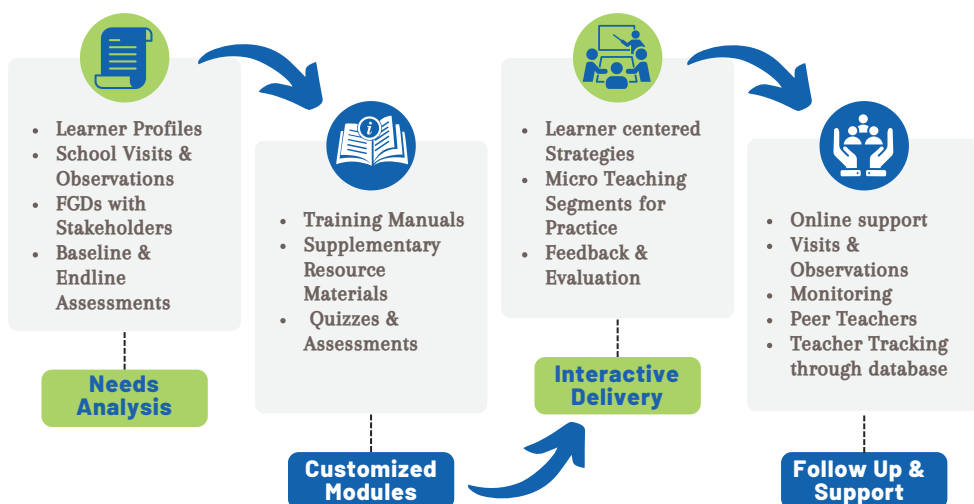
- Learner Profiles
- School Visits & Observations
- FGDs with Stakeholders
- Baseline & Endline Assessments

Needs Analysis

- Training Manuals
- Supplementary Resource Materials
- Quizzes & Assessments

Customized Modules

- Learner centered Strategies
- Micro Teaching Segments for Practice
- Feedback & Evaluation

Interactive Delivery

- Online support
- Visits & Observations
- Monitoring
- Peer Teachers
- Teacher Tracking through database

Follow Up & Support